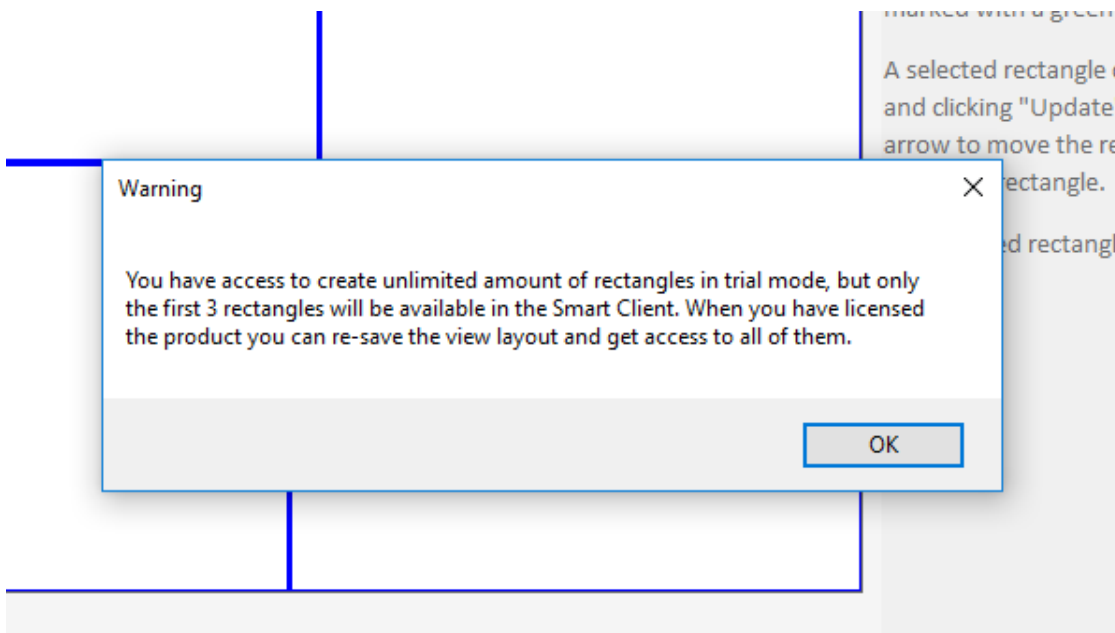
marked with a green

A selected rectangle and clicking "Update arrow to move the re rectangle.

ed rectangl

Warning

×

You have access to create unlimited amount of rectangles in trial mode, but only the first 3 rectangles will be available in the Smart Client. When you have licensed the product you can re-save the view layout and get access to all of them.

OK